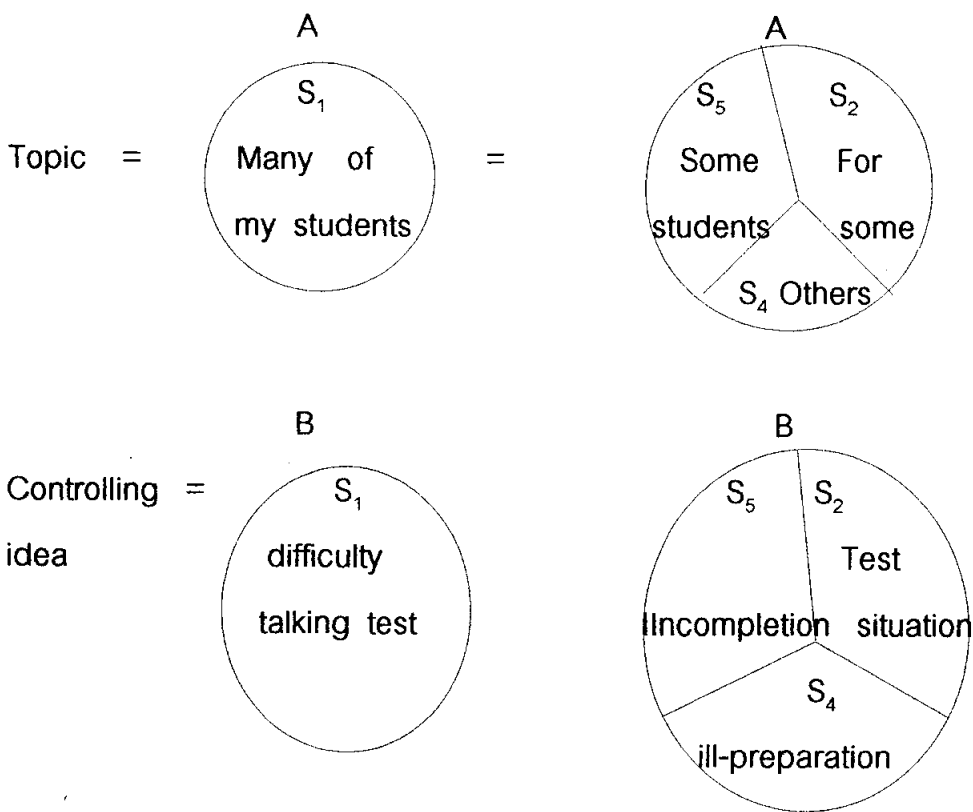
A

Topic = $S_1$ Many of my students =

A

$S_5$ Some students

$S_2$ For some

$S_4$ Others

B

Controlling idea = $S_1$ difficulty talking test

B

$S_5$ Incompletion

$S_2$ Test situation

$S_4$ ill-preparation